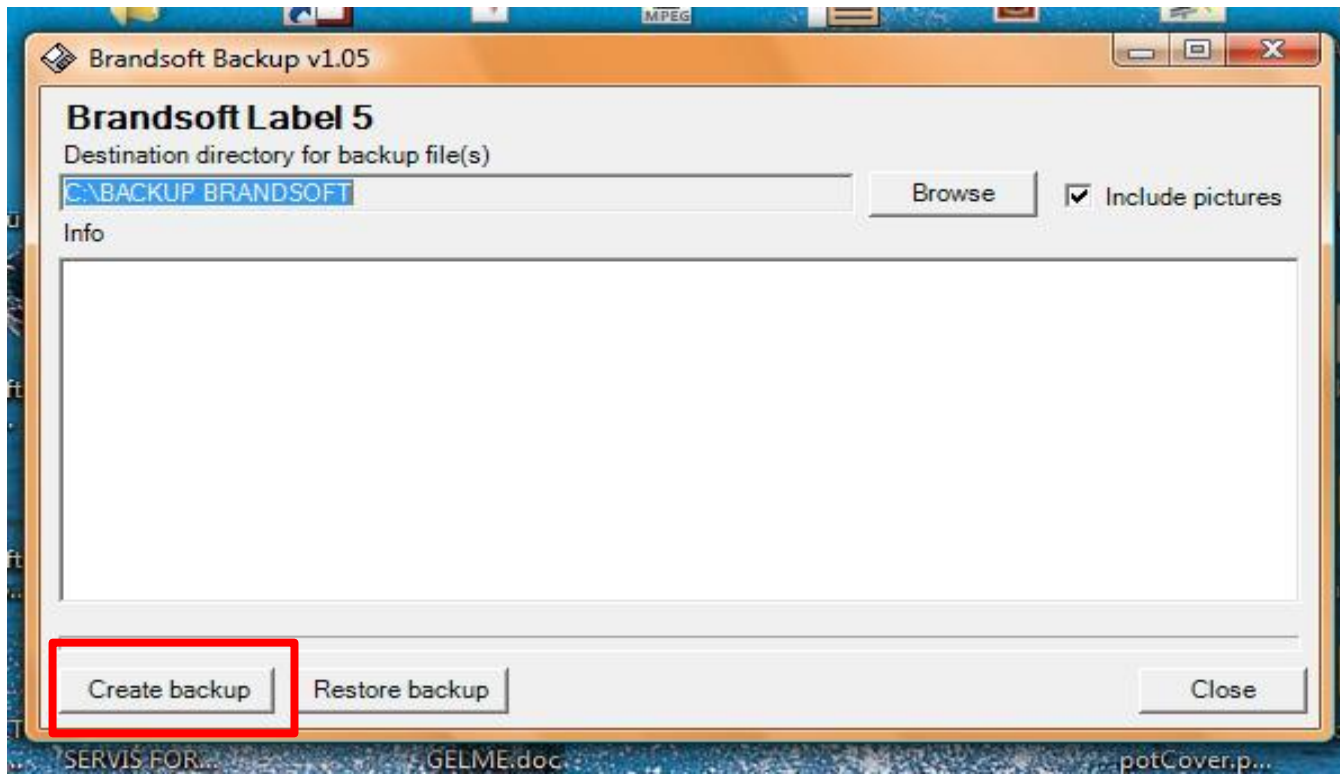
MPEG

Brandsoft Backup v1.05

Brandsoft Label 5

Destination directory for backup file(s)

C:\BACKUP BRANDSOFT

Browse

Include pictures

Info

Create backup

Restore backup

Close

SERVIS FOR...

GELME.doc

potCover.p...